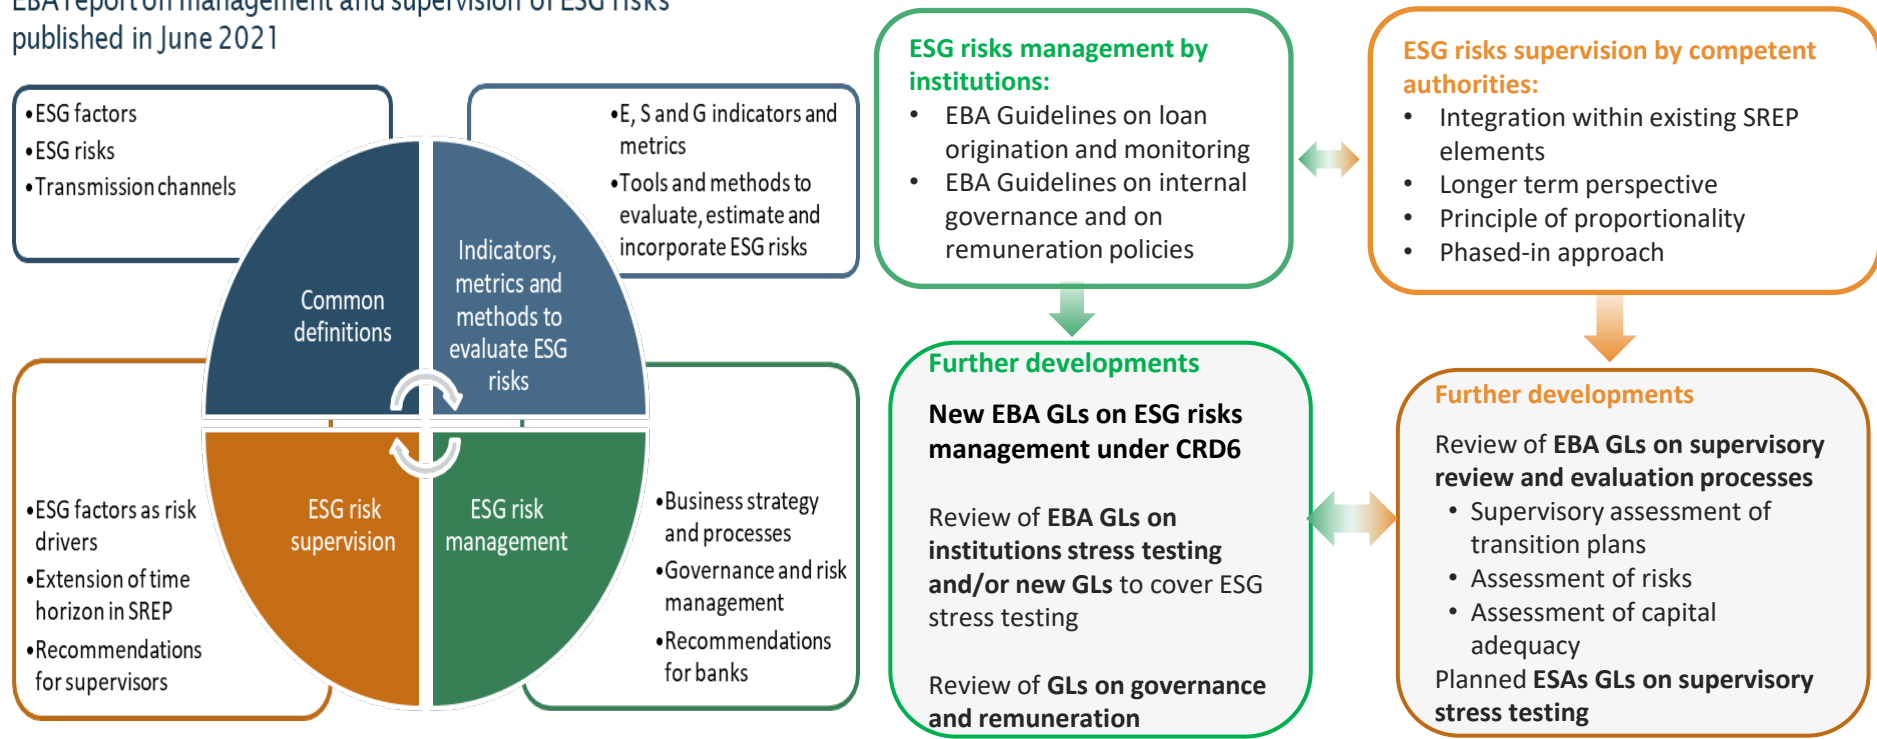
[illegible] published in June 2021

•ESG factors
•ESG risks
•Transmission channels

•E, S and G indicators and metrics
•Tools and methods to evaluate, estimate and incorporate ESG risks

Common definitions

Indicators, metrics and methods to evaluate ESG risks

ESG risk supervision

ESG risk management

•ESG factors as risk drivers
•Extension of time horizon in SREP
•Recommendations for supervisors

•Business strategy and processes
•Governance and risk management
•Recommendations for banks

ESG risks management by institutions:
• EBA Guidelines on loan origination and monitoring
• EBA Guidelines on internal governance and on remuneration policies

ESG risks supervision by competent authorities:
• Integration within existing SREP elements
• Longer term perspective
• Principle of proportionality
• Phased-in approach

Further developments

New EBA GLs on ESG risks management under CRD6

Review of EBA GLs on institutions stress testing and/or new GLs to cover ESG stress testing

Review of GLs on governance and remuneration

Further developments

Review of EBA GLs on supervisory review and evaluation processes
• Supervisory assessment of transition plans
• Assessment of risks
• Assessment of capital adequacy
Planned ESAs GLs on supervisory stress testing